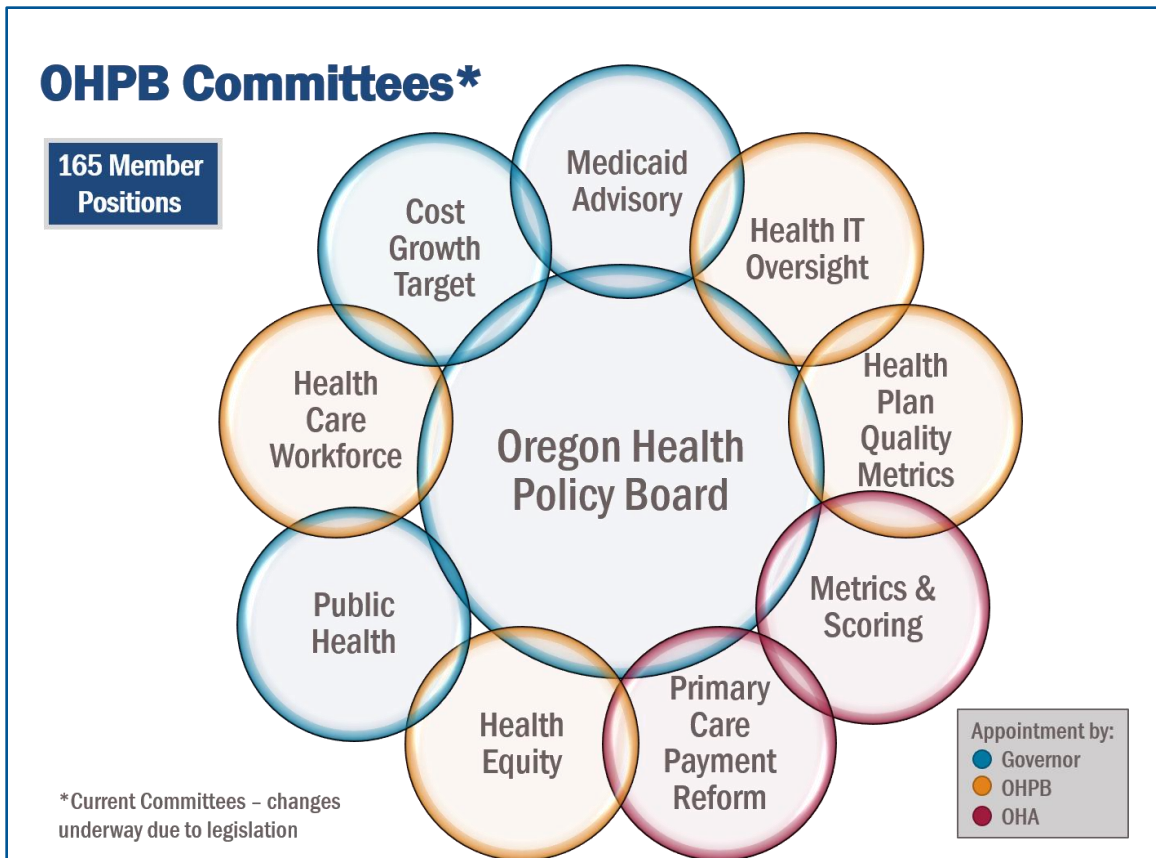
OHPB Committees*

165 Member Positions

Medicaid Advisory

Cost Growth Target

Health IT Oversight

Health Care Workforce

Oregon Health Policy Board

Health Plan Quality Metrics

Metrics & Scoring

Public Health

Health Equity

Primary Care Payment Reform

Appointment by:
Governor
OHPB
OHA

*Current Committees – changes underway due to legislation